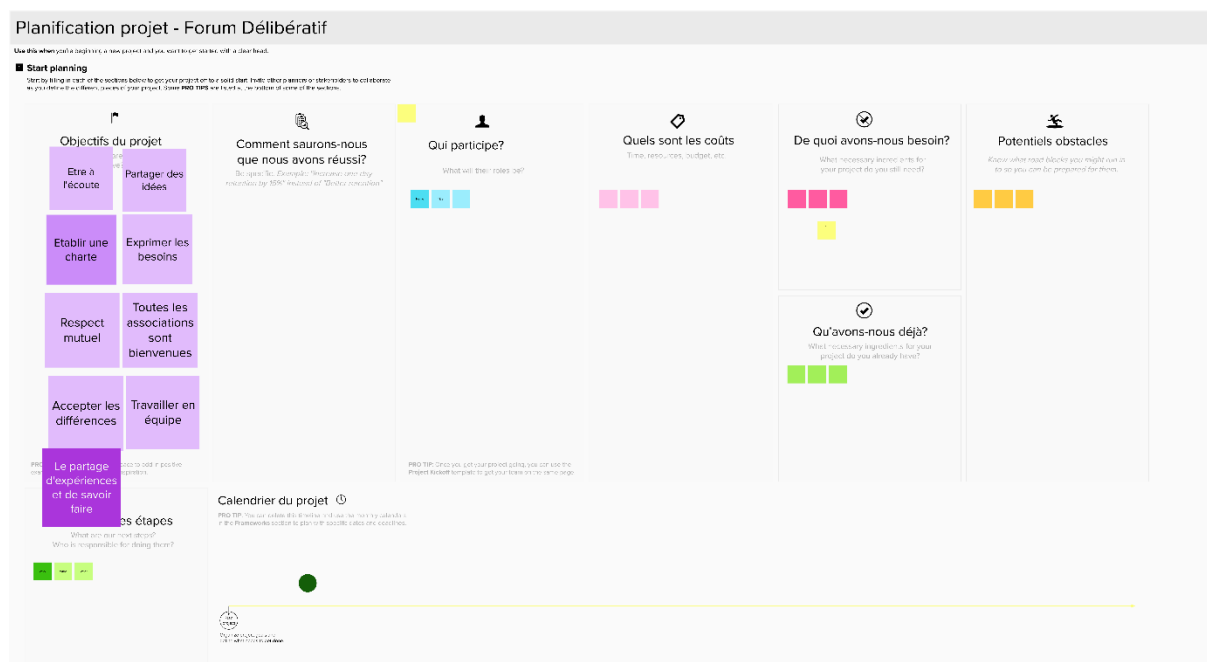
Planification projet - Forum Délibératif

Use this when you're beginning a new project and you want to get started with a clear head.

Start planning

Start by filling in each of the sections below to get your project on to a solid start. Invite other planners or stakeholders to collaborate as you define the different pieces of your project. Some PRO TIPS are tucked in the bottom of some of the sections.

Objectifs du projet

Etre à l'écoute

Partager des idées

Etablir une charte

Exprimer les besoins

Respect mutuel

Toutes les associations sont bienvenues

Accepter les différences

Travailler en équipe

Le partage d'expériences et de savoir faire

Comment saurons-nous que nous avons réussi?

Be specific. Example: "Increase one day retention by 15%" instead of "Better retention"

Qui participe?

What will their roles be?

PRO TIP: Once you get your project going, you can use the Project Kickoff template to get your team on the same page

Quels sont les coûts

Time, resources, budget, etc

De quoi avons-nous besoin?

What necessary ingredients for your project do you still need?

Qu'avons-nous déjà?

What necessary ingredients for your project do you already have?

Potentiels obstacles

Know what road blocks you might run in to so you can be prepared for them.

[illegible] es étapes

What are our next steps?
Who is responsible for doing them?

Calendrier du projet

PRO TIP: You can delete this timeline and use the Planning calendar in the Frameworks section to plan the specific dates and deadlines.